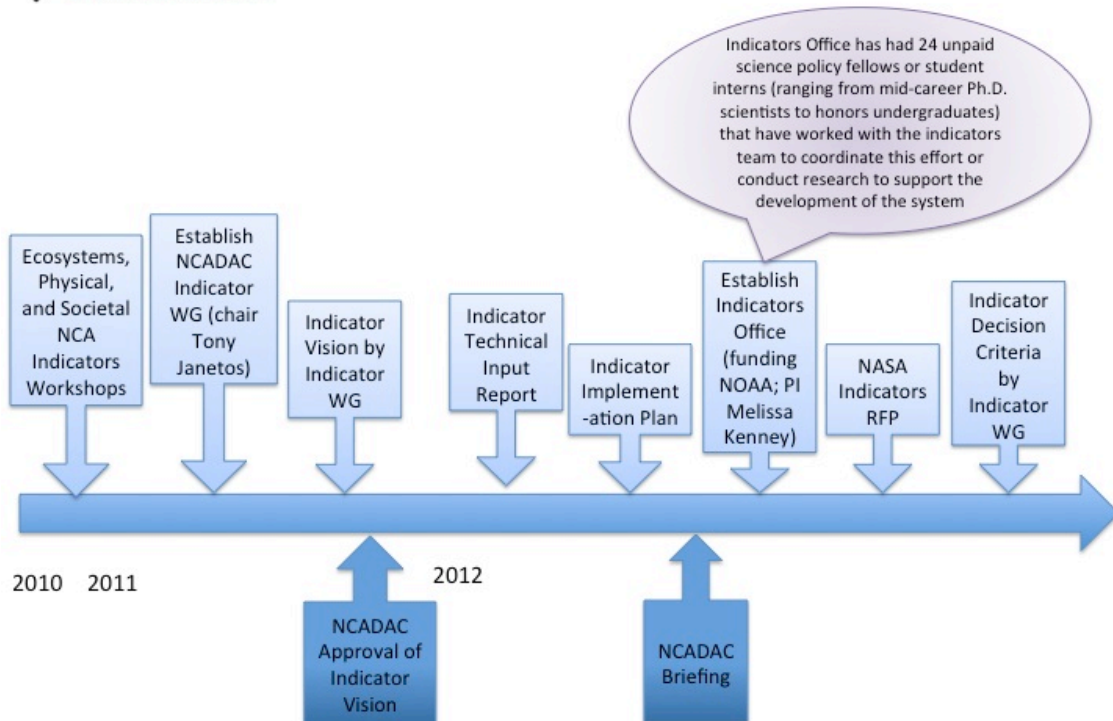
Indicators Office has had 24 unpaid science policy fellows or student interns (ranging from mid-career Ph.D. scientists to honors undergraduates) that have worked with the indicators team to coordinate this effort or conduct research to support the development of the system

Ecosystems, Physical, and Societal NCA Indicators Workshops

Establish NCADAC Indicator WG (chair Tony Janetos)

Indicator Vision by Indicator WG

Indicator Technical Input Report

Indicator Implement-ation Plan

Establish Indicators Office (funding NOAA; PI Melissa Kenney)

NASA Indicators RFP

Indicator Decision Criteria by Indicator WG

2010 2011

2012

NCADAC Approval of Indicator Vision

NCADAC Briefing